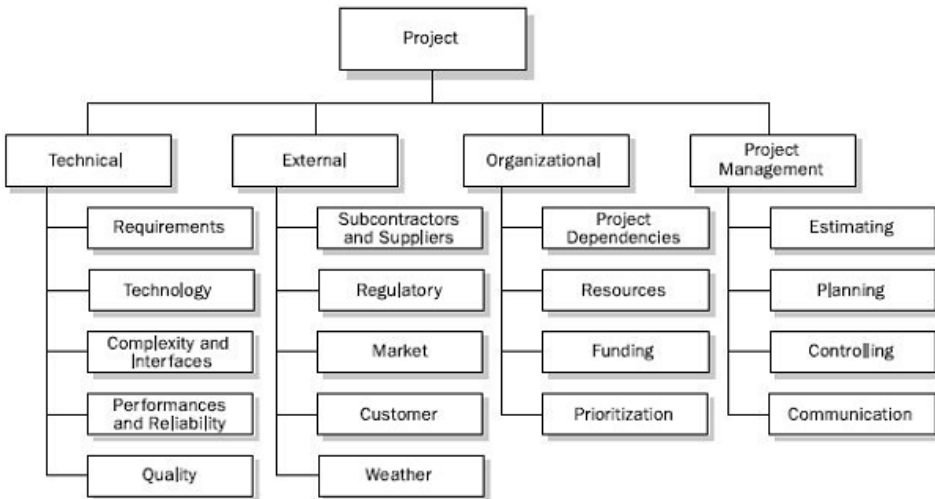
Project

Technical

Requirements

Technology

Complexity and Interfaces

Performances and Reliability

Quality

External

Subcontractors and Suppliers

Regulatory

Market

Customer

Weather

Organizational

Project Dependencies

Resources

Funding

Prioritization

Project Management

Estimating

Planning

Controlling

Communication